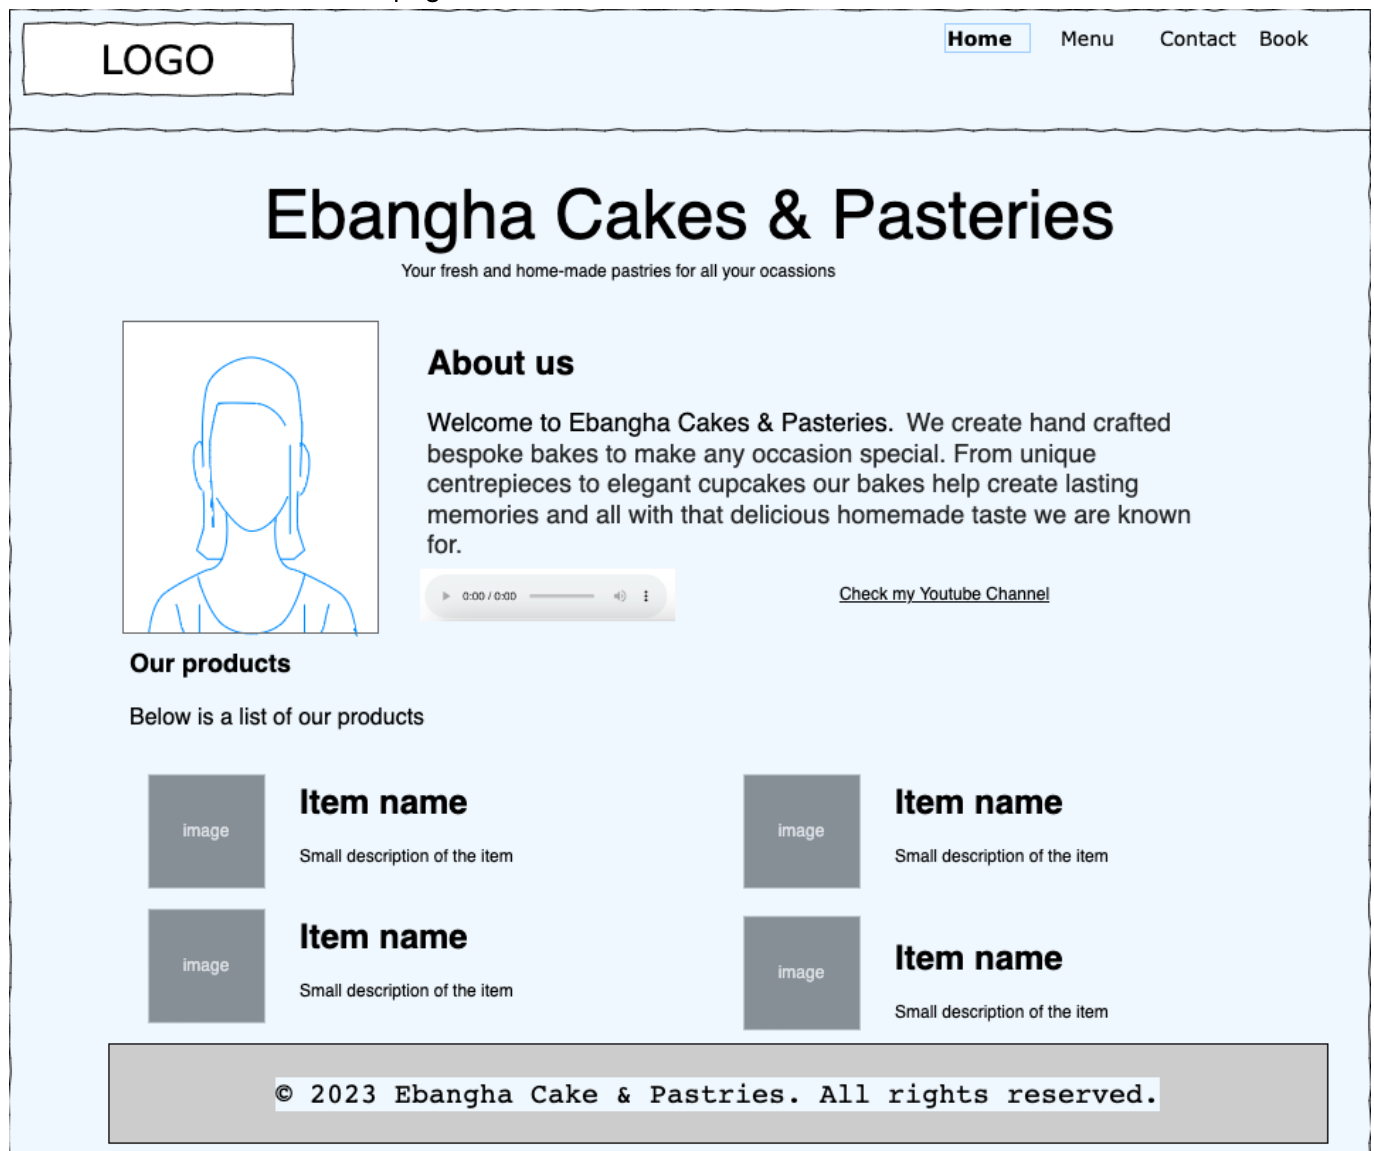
LOGO

Home Menu Contact Book

Ebangha Cakes & Pasteries

Your fresh and home-made pastries for all your ocassions

About us

Welcome to Ebangha Cakes & Pasteries. We create hand crafted bespoke bakes to make any occasion special. From unique centrepieces to elegant cupcakes our bakes help create lasting memories and all with that delicious homemade taste we are known for.

0:00 / 0:00

Check my Youtube Channel

Our products

Below is a list of our products

image

Item name

Small description of the item

image

Item name

Small description of the item

image

Item name

Small description of the item

image

Item name

Small description of the item

© 2023 Ebangha Cake & Pastries. All rights reserved.